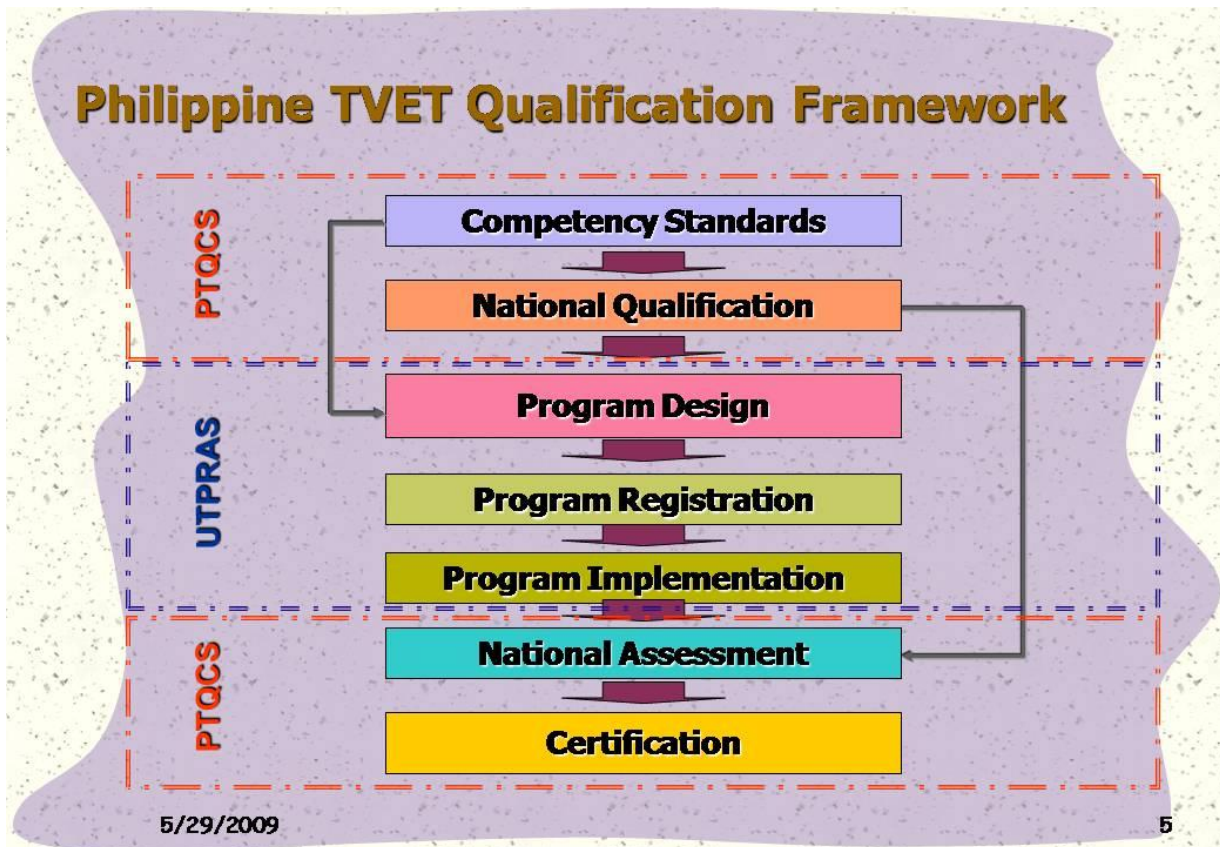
Philippine TVET Qualification Framework

PTQCS

Competency Standards

National Qualification

UTPRAS

Program Design

Program Registration

Program Implementation

PTQCS

National Assessment

Certification

5/29/2009

5